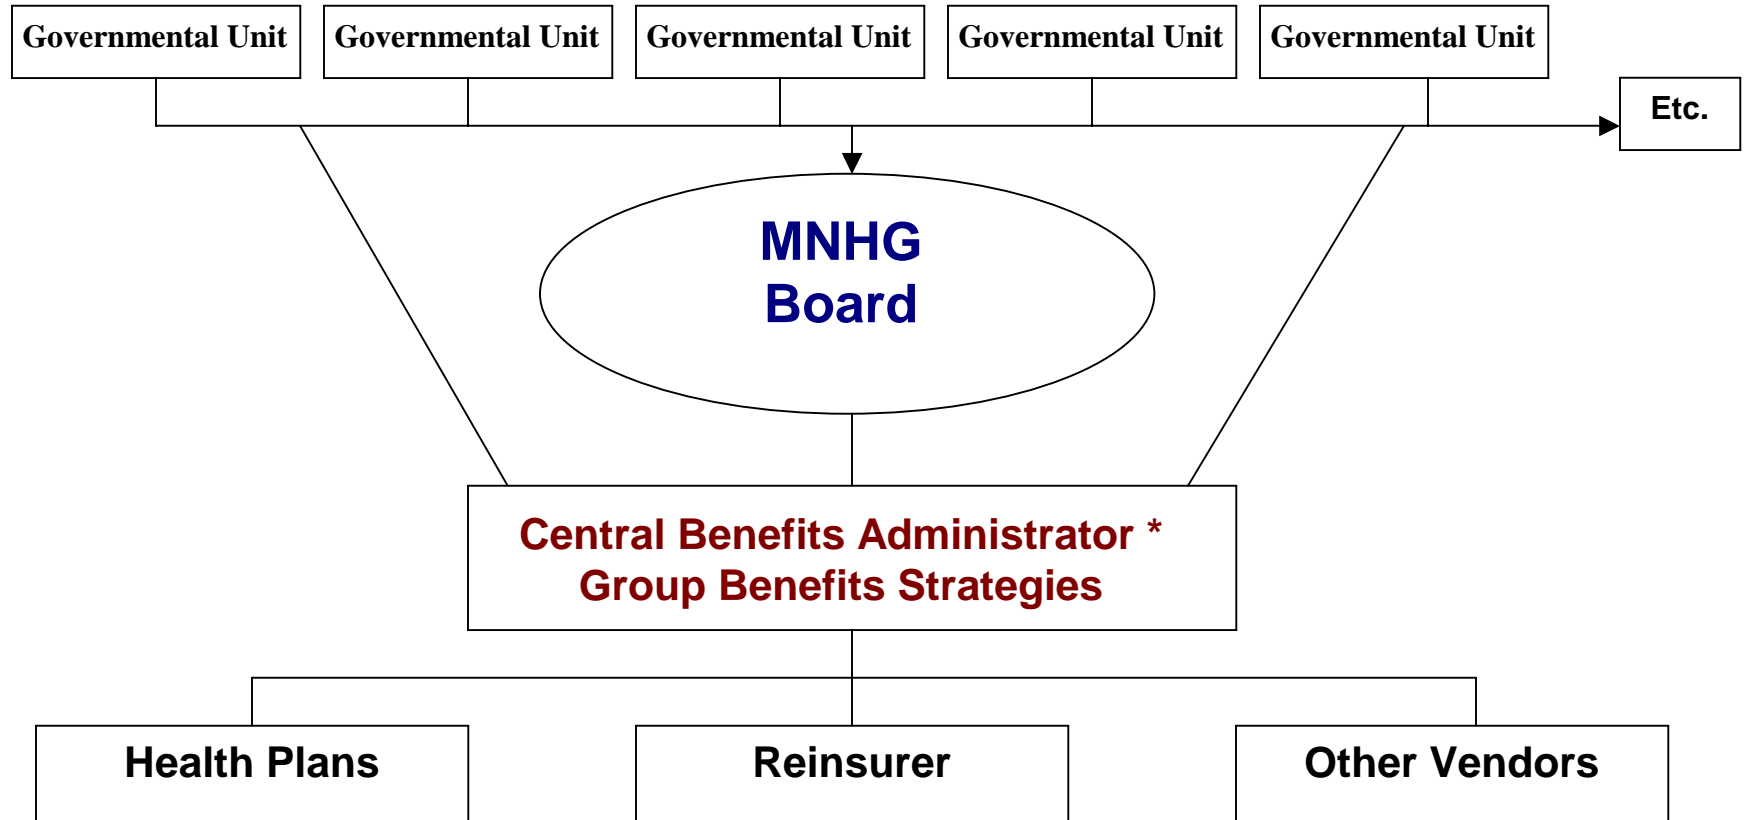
Governmental Unit

Governmental Unit

Governmental Unit

Governmental Unit

Governmental Unit

Etc.

MNHG
Board

Central Benefits Administrator *
Group Benefits Strategies

Health Plans

Reinsurer

Other Vendors